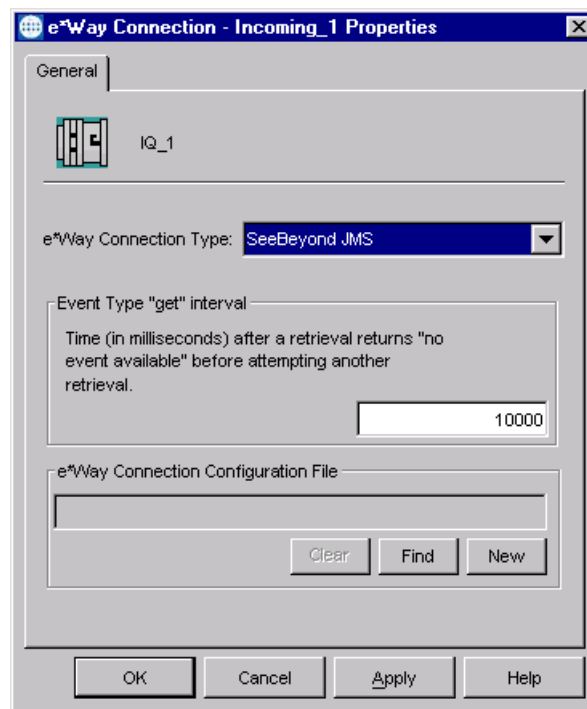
e*Way Connection - Incoming_1 Properties

General

IQ_1

e*Way Connection Type: SeeBeyond JMS

Event Type "get" interval

Time (in milliseconds) after a retrieval returns "no event available" before attempting another retrieval.

10000

e*Way Connection Configuration File

Clear

Find

New

OK

Cancel

Apply

Help